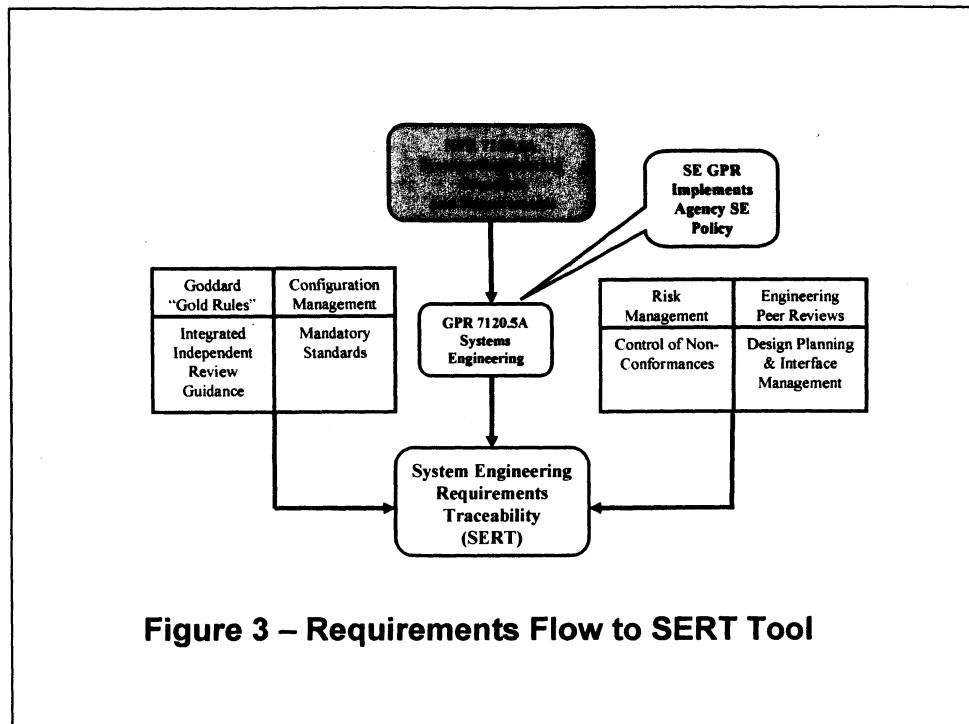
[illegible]

SE GPR Implements Agency SE Policy

| Goddard "Gold Rules" | Configuration Management |
|---|---|
| Integrated Independent Review Guidance | Mandatory Standards |

GPR 7120.5A Systems Engineering

| Risk Management | Engineering Peer Reviews |
|---|---|
| Control of Non-Conformances | Design Planning & Interface Management |

System Engineering Requirements Traceability (SERT)

Figure 3 – Requirements Flow to SERT Tool